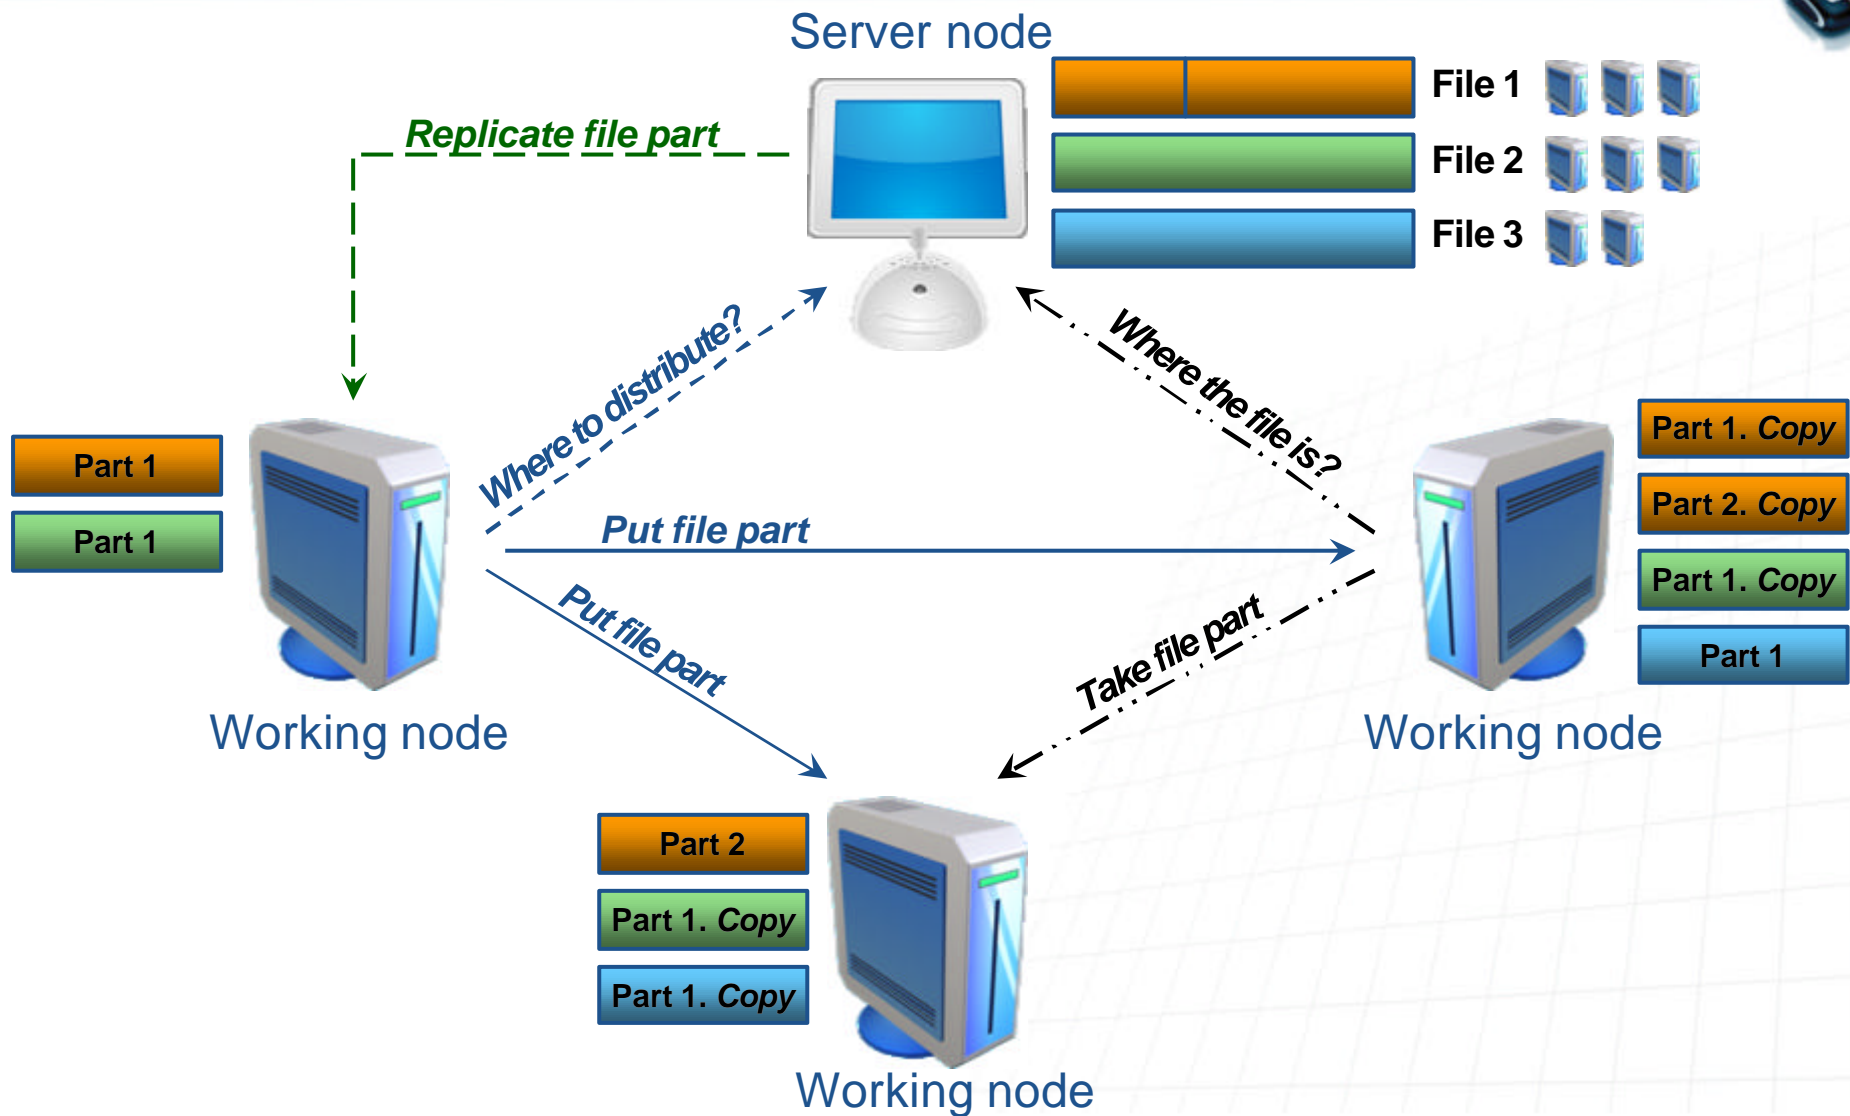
Server node

File 1

File 2

File 3

Replicate file part

Where to distribute?

Where the file is?

Part 1

Part 1

Put file part

Put file part

Take file part

Part 1. Copy

Part 2. Copy

Part 1. Copy

Part 1

Working node

Working node

Part 2

Part 1. Copy

Part 1. Copy

Working node